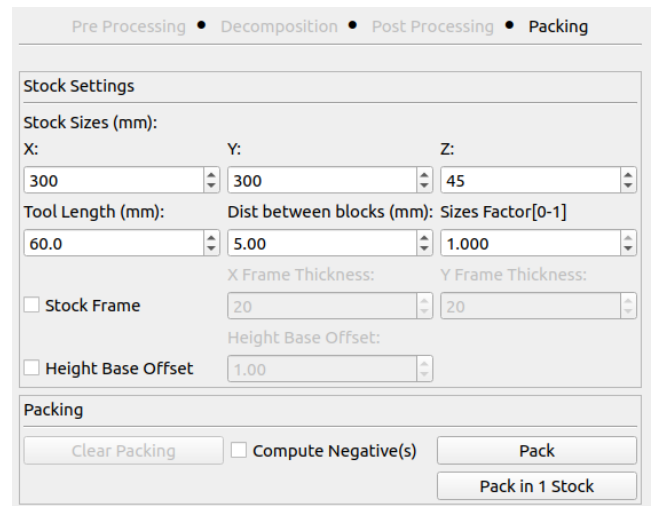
Pre Processing • Decomposition • Post Processing • Packing

Stock Settings

Stock Sizes (mm):

X: Y: Z:

300 300 45

Tool Length (mm): Dist between blocks (mm): Sizes Factor[0-1]

60.0 5.00 1.000

X Frame Thickness: Y Frame Thickness:

Stock Frame 20 20

Height Base Offset:

Height Base Offset 1.00

Packing

Clear Packing Compute Negative(s) Pack

Pack in 1 Stock